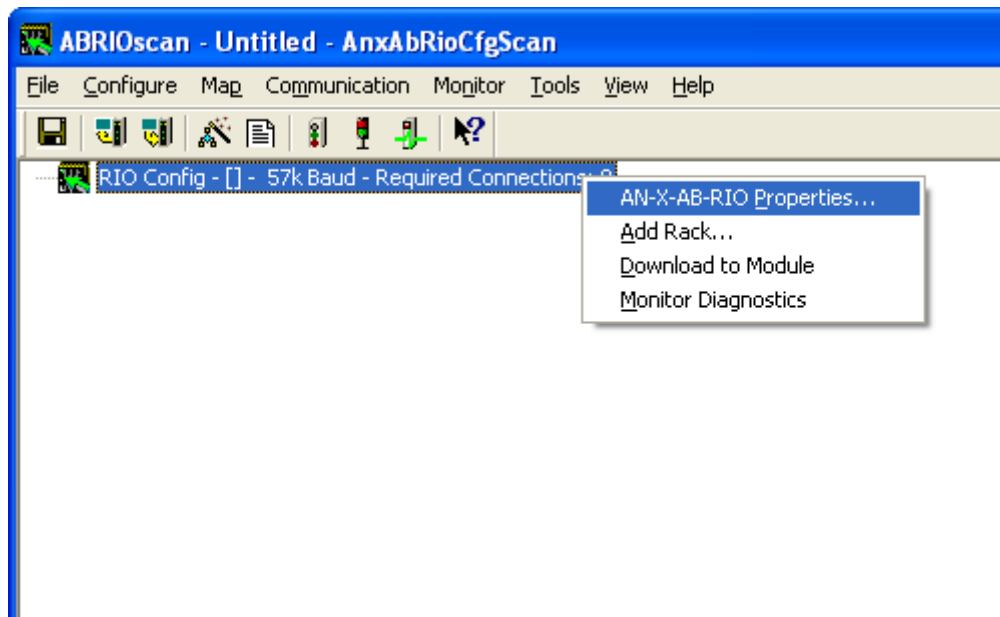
ABRIOscan - Untitled - AnxAbRioCfgScan

File Configure Map Communication Monitor Tools View Help

RIO Config - [] - 57k Baud - Required Connections: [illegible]

AN-X-AB-RIO Properties...
Add Rack...
Download to Module
Monitor Diagnostics